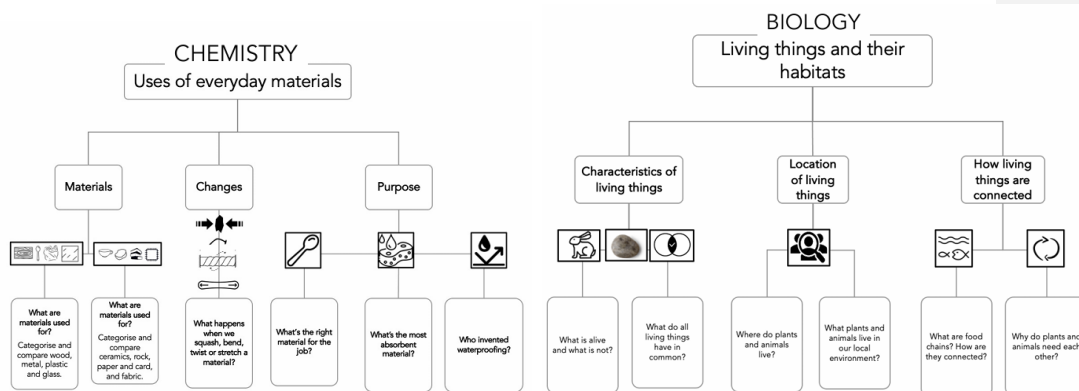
CHEMISTRY
Uses of everyday materials

Materials

Changes

Purpose

What are materials used for?
Categorise and compare wood, metal, plastic and glass.

What are materials used for?
Categorise and compare ceramics, rock, paper and card, and fabric.

What happens when we squash, bend, twist or stretch a material?

What's the right material for the job?

What's the most absorbent material?

Who invented waterproofing?

BIOLOGY
Living things and their habitats

Characteristics of living things

Location of living things

How living things are connected

What is alive and what is not?

What do all living things have in common?

Where do plants and animals live?

What plants and animals live in our local environment?

What are food chains? How are they connected?

Why do plants and animals need each other?